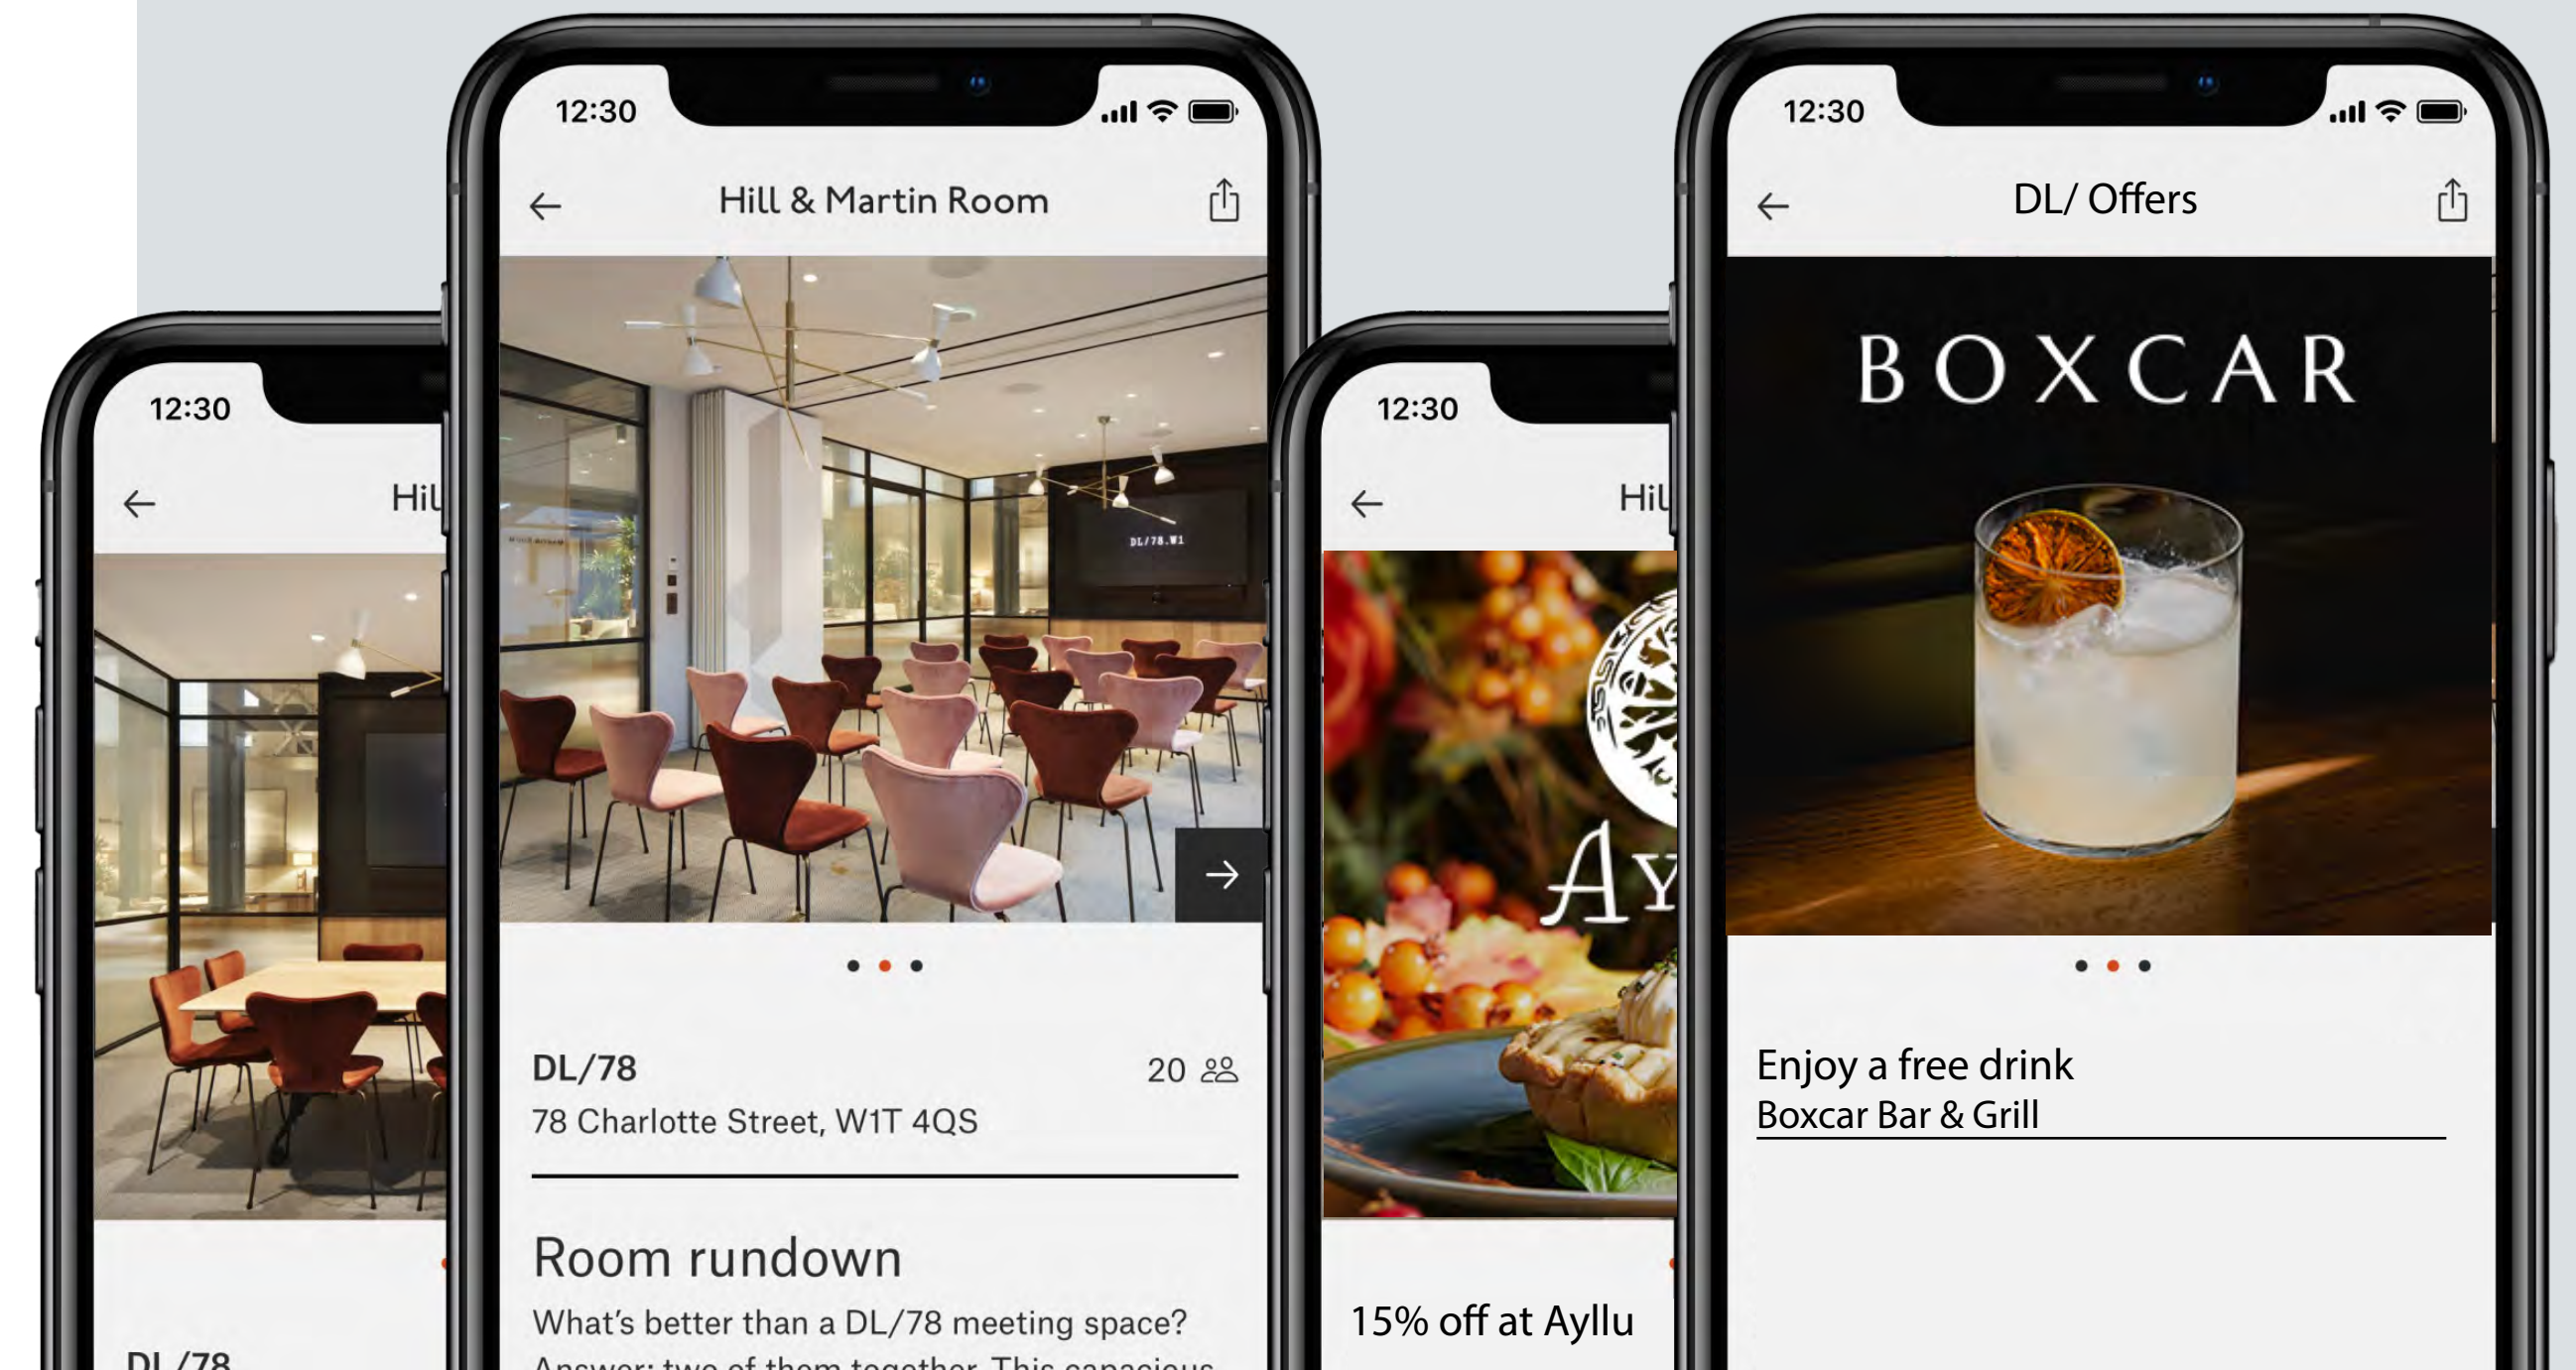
12:30

Hil

DL/78

12:30

Hill & Martin Room

DL/78.W1

DL/78

20

78 Charlotte Street, W1T 4QS

Room rundown

What's better than a DL/78 meeting space?

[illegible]

12:30

Hil

Ay

15% off at Ayllu

12:30

DL/ Offers

BOXCAR

Enjoy a free drink

Boxcar Bar & Grill